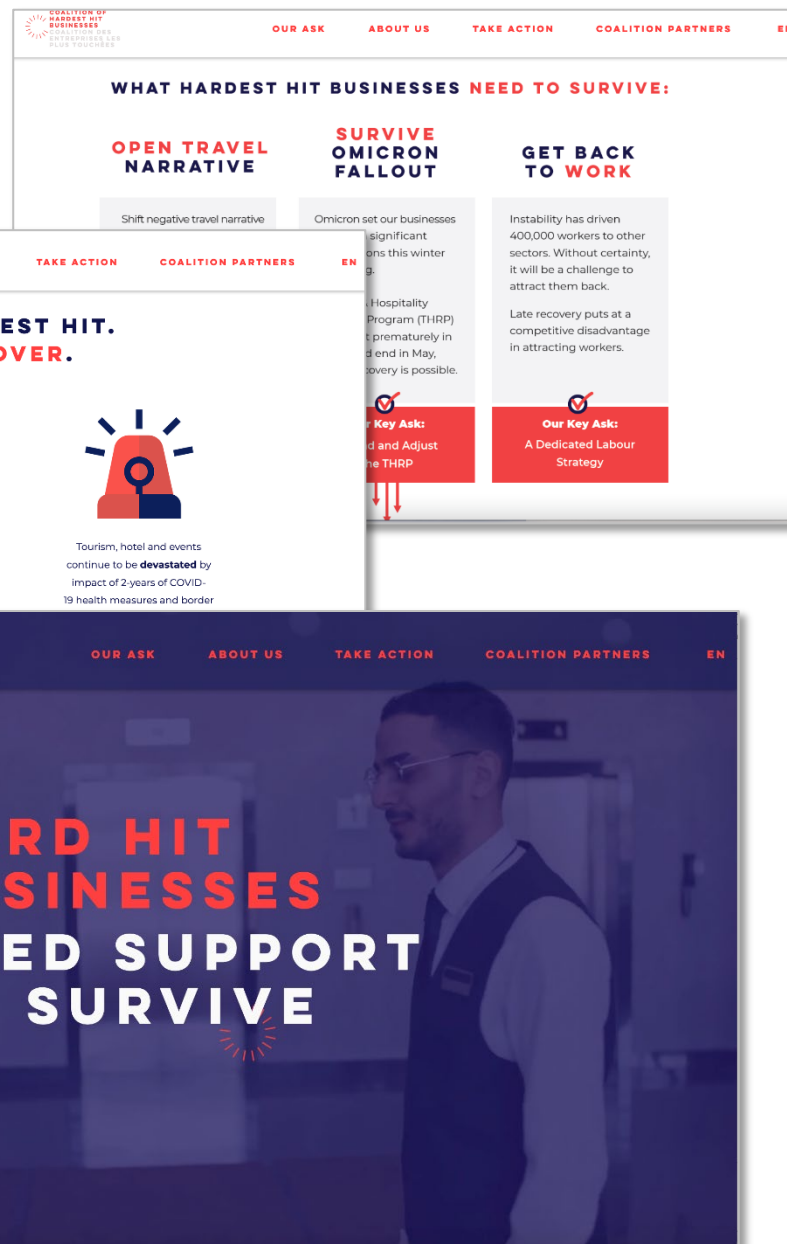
COALITION OF HARDEST HIT BUSINESSES
COALITION DES ENTREPRISES LES PLUS TOUCHÉES

OUR ASK ABOUT US TAKE ACTION COALITION PARTNERS EN

WHAT HARDEST HIT BUSINESSES NEED TO SURVIVE:

OPEN TRAVEL NARRATIVE

Shift negative travel narrative

SURVIVE OMICRON FALLOUT

Omicron set our businesses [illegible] significant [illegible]ons this winter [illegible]g.

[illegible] Hospitality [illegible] Program (THRP) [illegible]t prematurely in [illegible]d end in May, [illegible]covery is possible.

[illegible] Key Ask:
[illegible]d and Adjust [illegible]e THRP

GET BACK TO WORK

Instability has driven 400,000 workers to other sectors. Without certainty, it will be a challenge to attract them back.

Late recovery puts at a competitive disadvantage in attracting workers.

Our Key Ask:
A Dedicated Labour Strategy

TAKE ACTION COALITION PARTNERS EN

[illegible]EST HIT.
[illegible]OVER.

Tourism, hotel and events continue to be devastated by impact of 2-years of COVID-19 health measures and border

OUR ASK ABOUT US TAKE ACTION COALITION PARTNERS EN

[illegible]RD HIT
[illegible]SINESSES
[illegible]ED SUPPORT
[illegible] SURVIVE